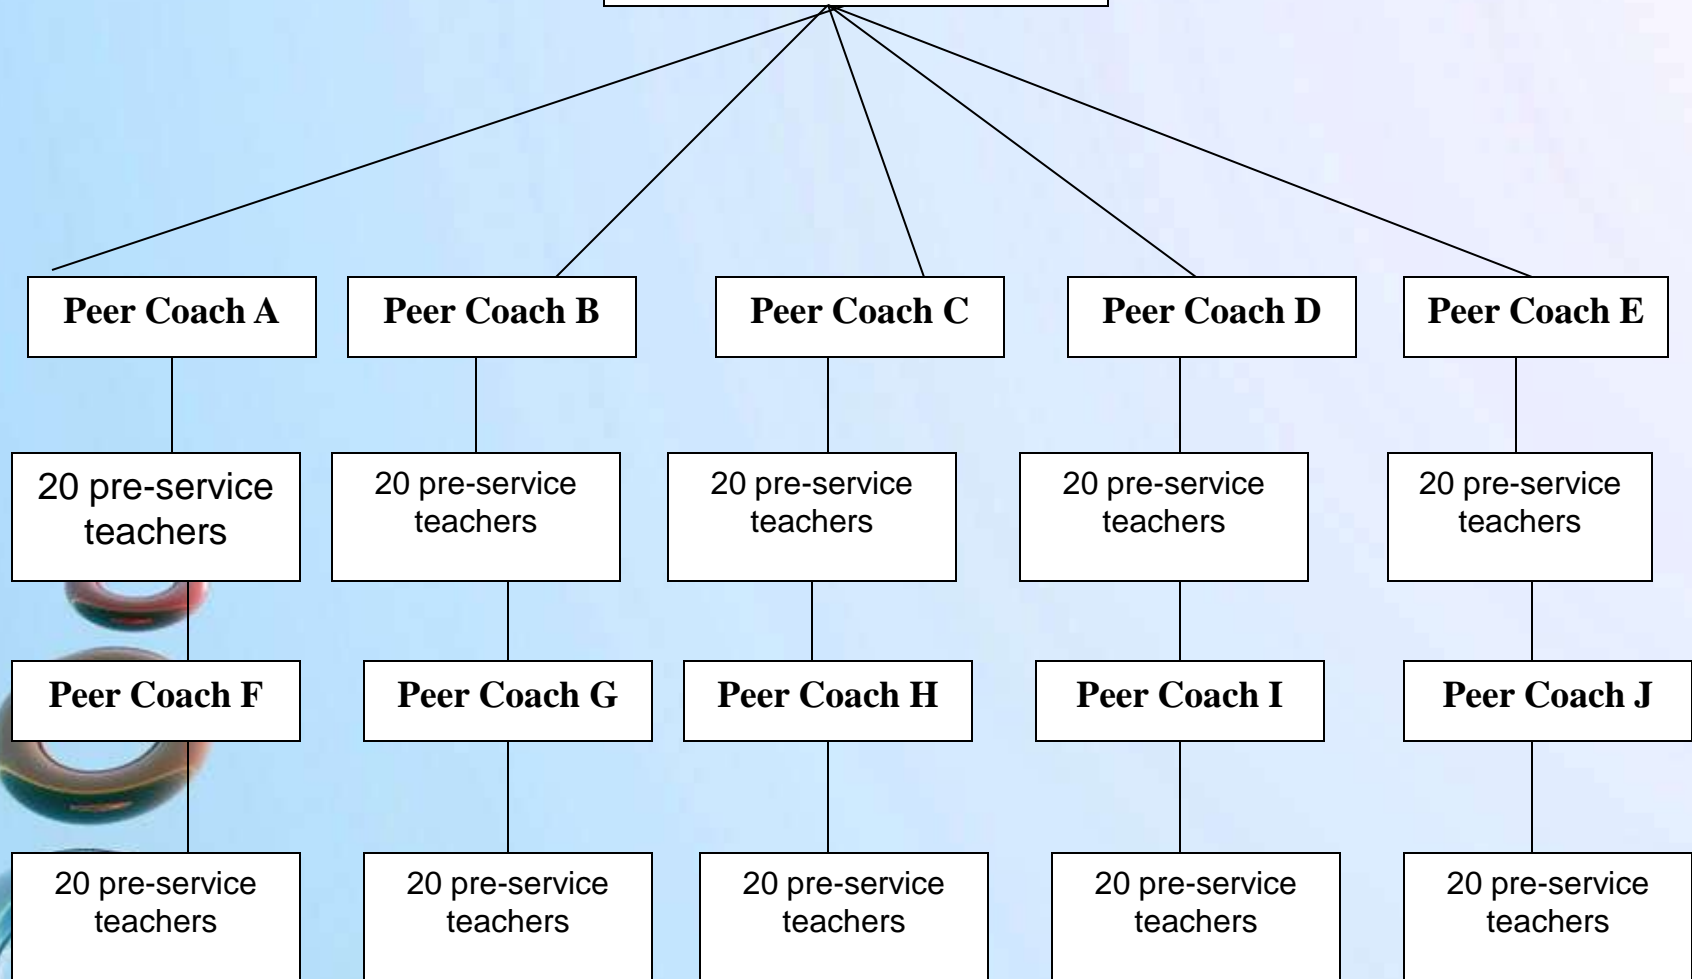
Peer Coach A

Peer Coach B

Peer Coach C

Peer Coach D

Peer Coach E

20 pre-service teachers

20 pre-service teachers

20 pre-service teachers

20 pre-service teachers

20 pre-service teachers

Peer Coach F

Peer Coach G

Peer Coach H

Peer Coach I

Peer Coach J

20 pre-service teachers

20 pre-service teachers

20 pre-service teachers

20 pre-service teachers

20 pre-service teachers